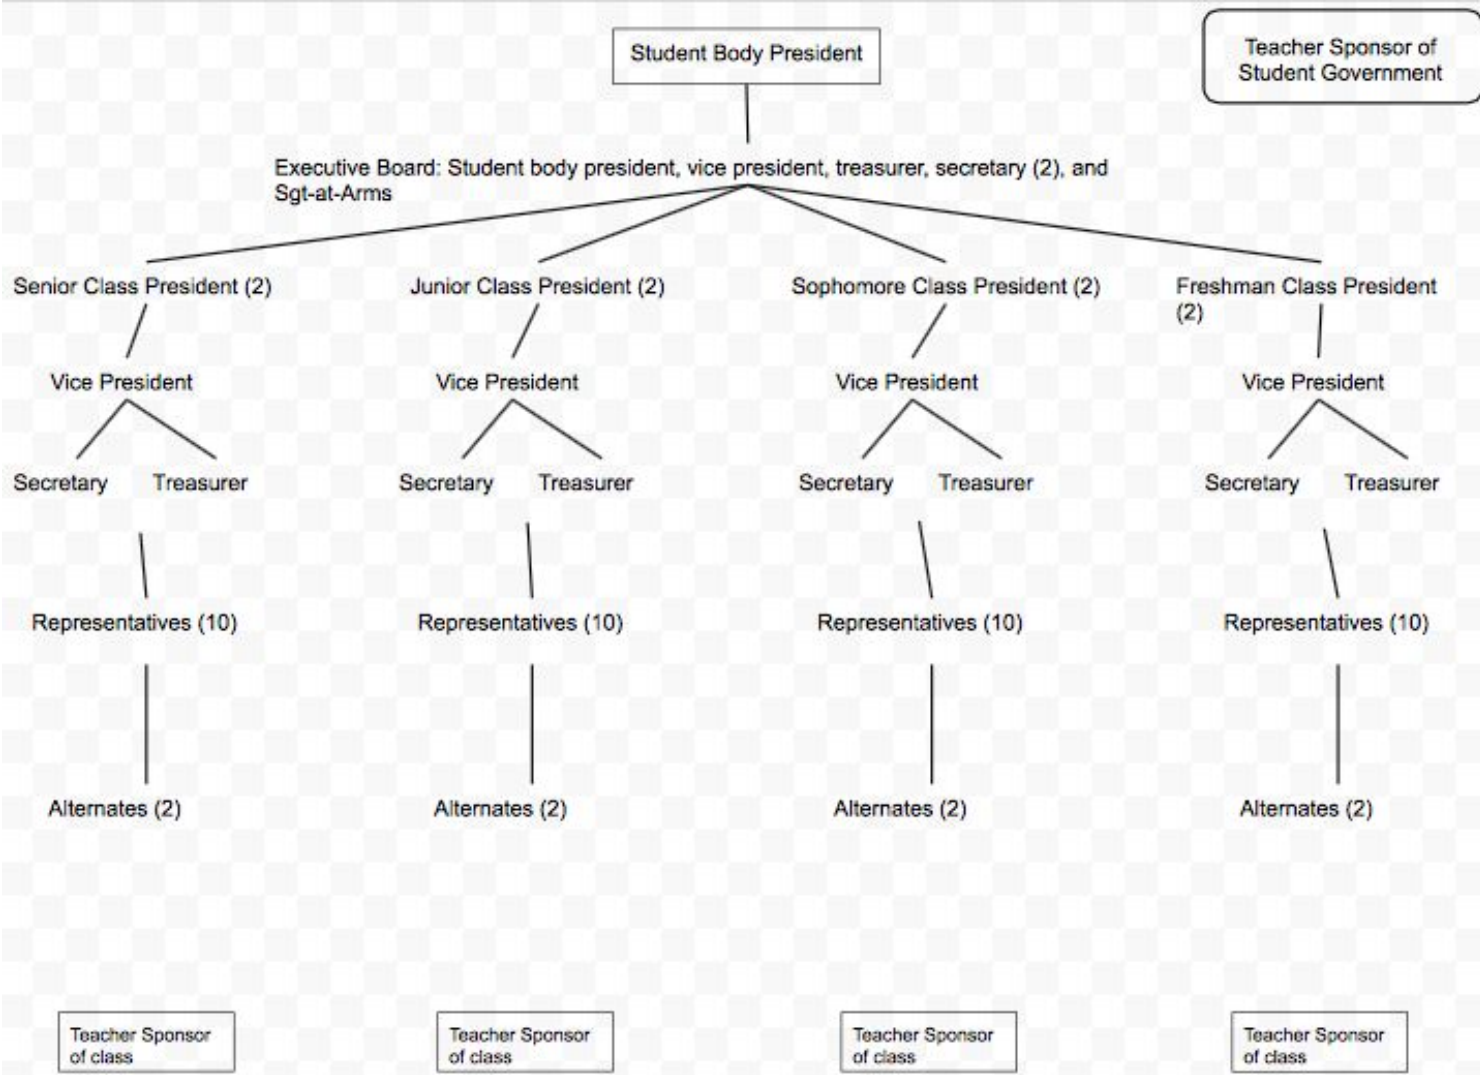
Student Body President

Teacher Sponsor of Student Government

Executive Board: Student body president, vice president, treasurer, secretary (2), and Sgt-at-Arms

Senior Class President (2)

Vice President

Secretary Treasurer

Representatives (10)

Alternates (2)

Teacher Sponsor of class

Junior Class President (2)

Vice President

Secretary Treasurer

Representatives (10)

Alternates (2)

Teacher Sponsor of class

Sophomore Class President (2)

Vice President

Secretary Treasurer

Representatives (10)

Alternates (2)

Teacher Sponsor of class

Freshman Class President (2)

Vice President

Secretary Treasurer

Representatives (10)

Alternates (2)

Teacher Sponsor of class